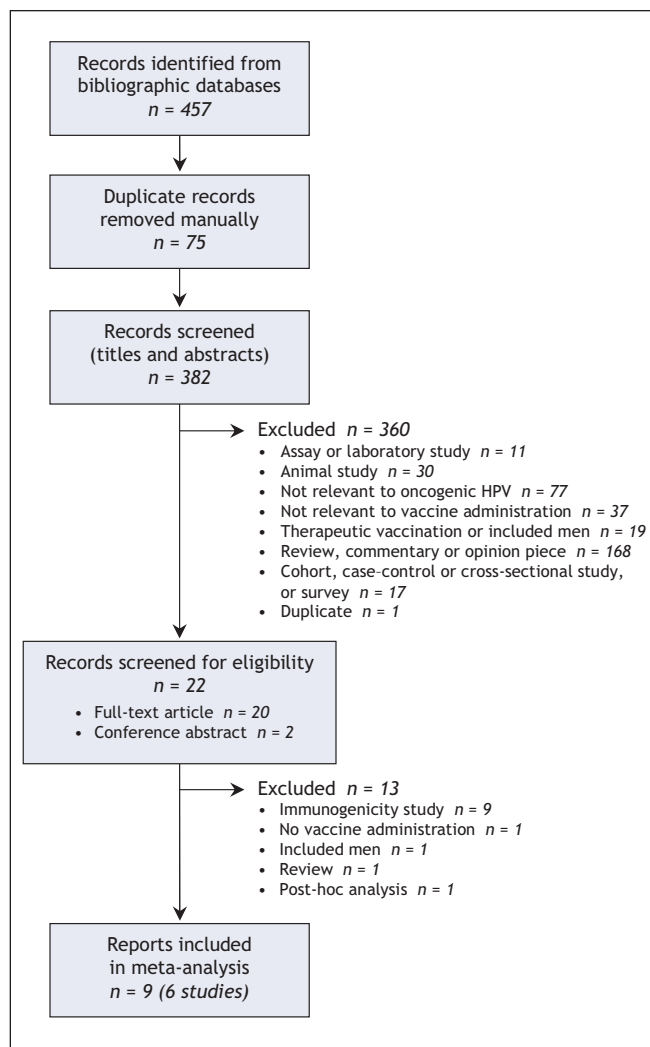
Records identified from bibliographic databases
$n = 457$

Duplicate records removed manually
$n = 75$

Records screened (titles and abstracts)
$n = 382$

Excluded $n = 360$
- Assay or laboratory study $n = 11$
- Animal study $n = 30$
- Not relevant to oncogenic HPV $n = 77$
- Not relevant to vaccine administration $n = 37$
- Therapeutic vaccination or included men $n = 19$
- Review, commentary or opinion piece $n = 168$
- Cohort, case-control or cross-sectional study, or survey $n = 17$
- Duplicate $n = 1$

Records screened for eligibility
$n = 22$
- Full-text article $n = 20$
- Conference abstract $n = 2$

Excluded $n = 13$
- Immunogenicity study $n = 9$
- No vaccine administration $n = 1$
- Included men $n = 1$
- Review $n = 1$
- Post-hoc analysis $n = 1$

Reports included in meta-analysis
$n = 9$ (6 studies)